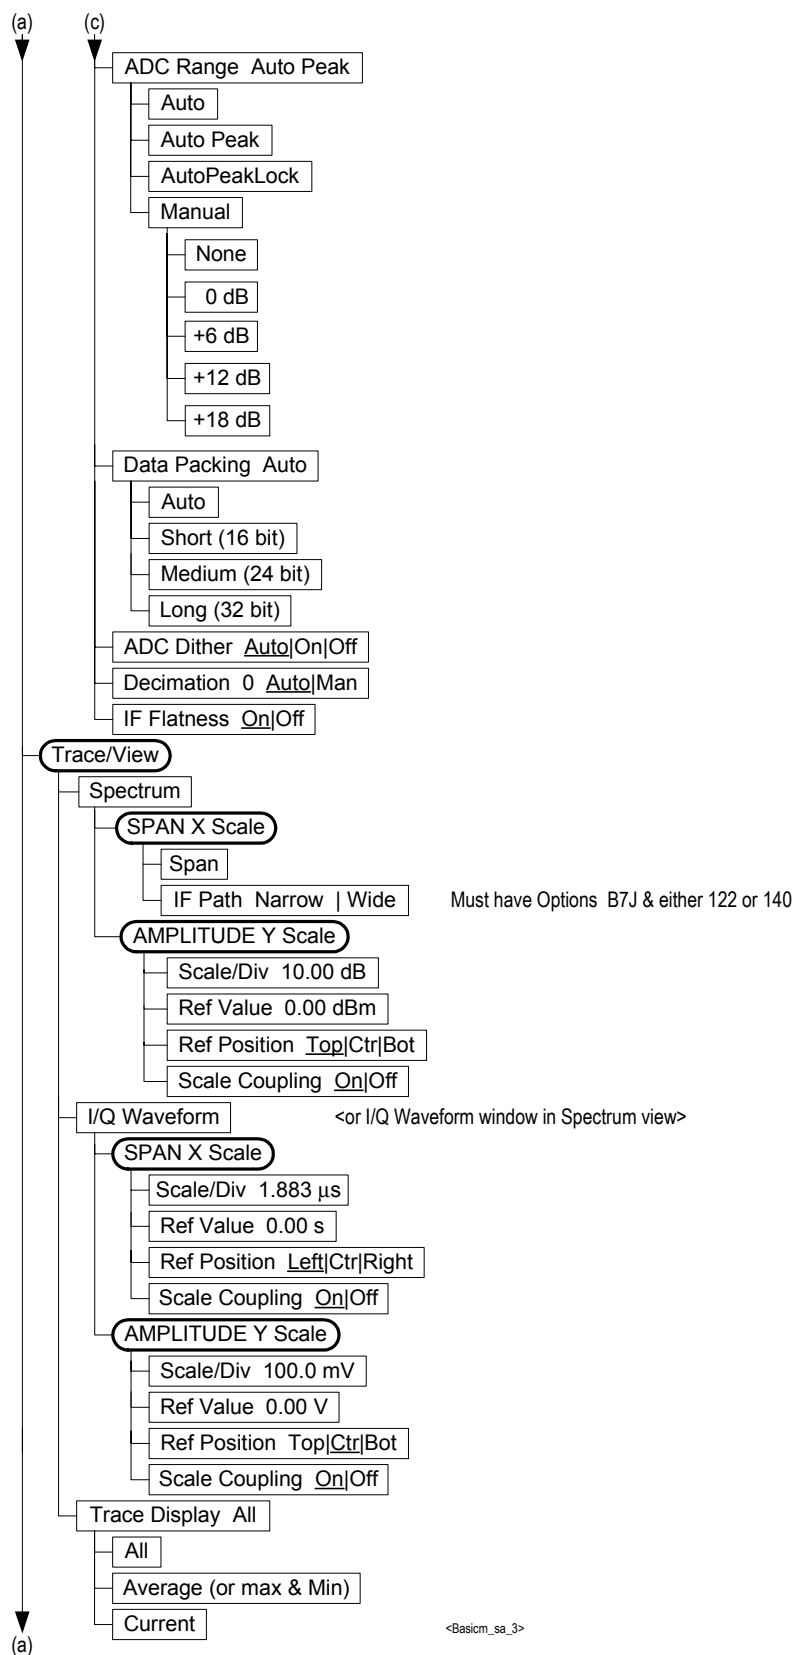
(a) (c)

ADC Range Auto Peak

Auto

Auto Peak

AutoPeakLock

Manual

None

0 dB

+6 dB

+12 dB

+18 dB

Data Packing Auto

Auto

Short (16 bit)

Medium (24 bit)

Long (32 bit)

ADC Dither Auto|On|Off

Decimation 0 Auto|Man

IF Flatness On|Off

Trace/View

Spectrum

SPAN X Scale

Span

IF Path Narrow | Wide

Must have Options B7J & either 122 or 140

AMPLITUDE Y Scale

Scale/Div 10.00 dB

Ref Value 0.00 dBm

Ref Position Top|Ctr|Bot

Scale Coupling On|Off

I/Q Waveform

<or I/Q Waveform window in Spectrum view>

SPAN X Scale

Scale/Div 1.883 µs

Ref Value 0.00 s

Ref Position Left|Ctr|Right

Scale Coupling On|Off

AMPLITUDE Y Scale

Scale/Div 100.0 mV

Ref Value 0.00 V

Ref Position Top|Ctr|Bot

Scale Coupling On|Off

Trace Display All

All

Average (or max & Min)

Current

<Basicm_sa_3>

(a)